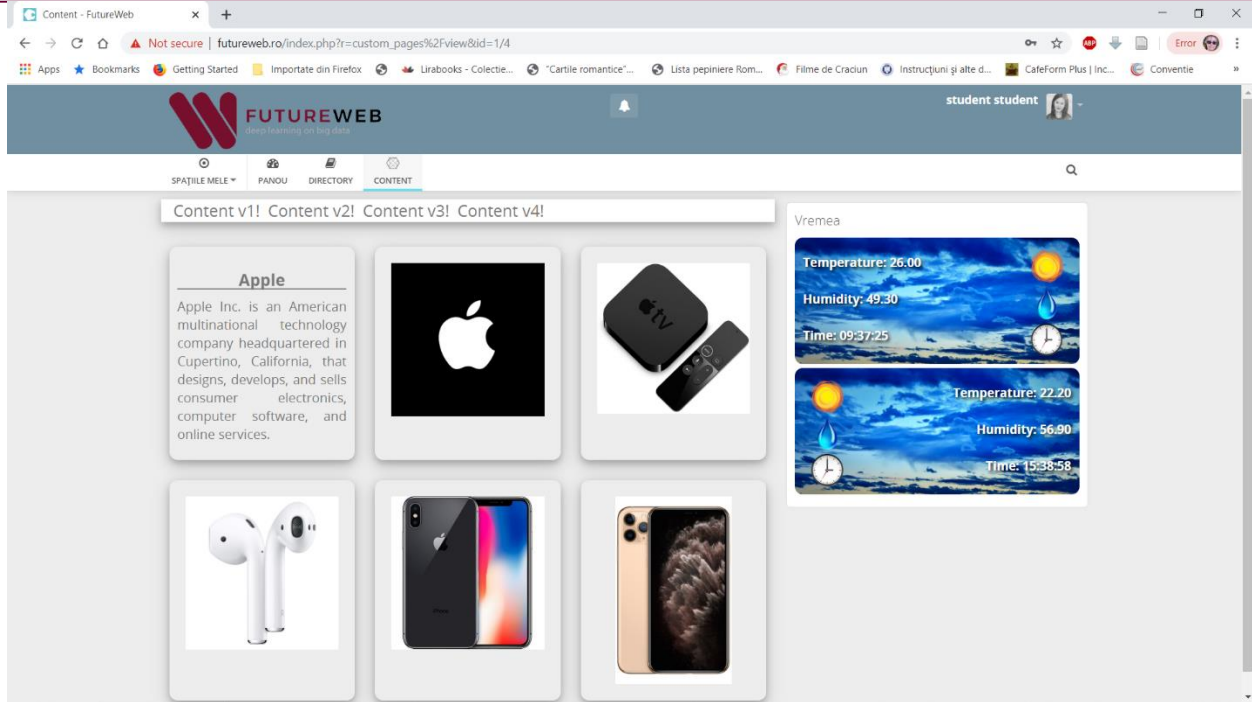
Content - FutureWeb
Not secure | futureweb.ro/index.php?r=custom_pages%2Fview&id=1/4
Error
Apps Bookmarks Getting Started Importate din Firefox Lirabooks - Colectie... "Cartile romantice"... Lista pepiniere Rom... Filme de Craciun Instrucțiuni și alte d... CafeForm Plus | Inc... Conventie

FUTUREWEB
deep learning on big data
student student

SPAȚIILE MELE PANOU DIRECTORY CONTENT

Content v1! Content v2! Content v3! Content v4!

Apple
Apple Inc. is an American multinational technology company headquartered in Cupertino, California, that designs, develops, and sells consumer electronics, computer software, and online services.

tv

Vremea
Temperature: 26.00
Humidity: 49.30
Time: 09:37:25
Temperature: 22.20
Humidity: 56.90
Time: 15:38:58